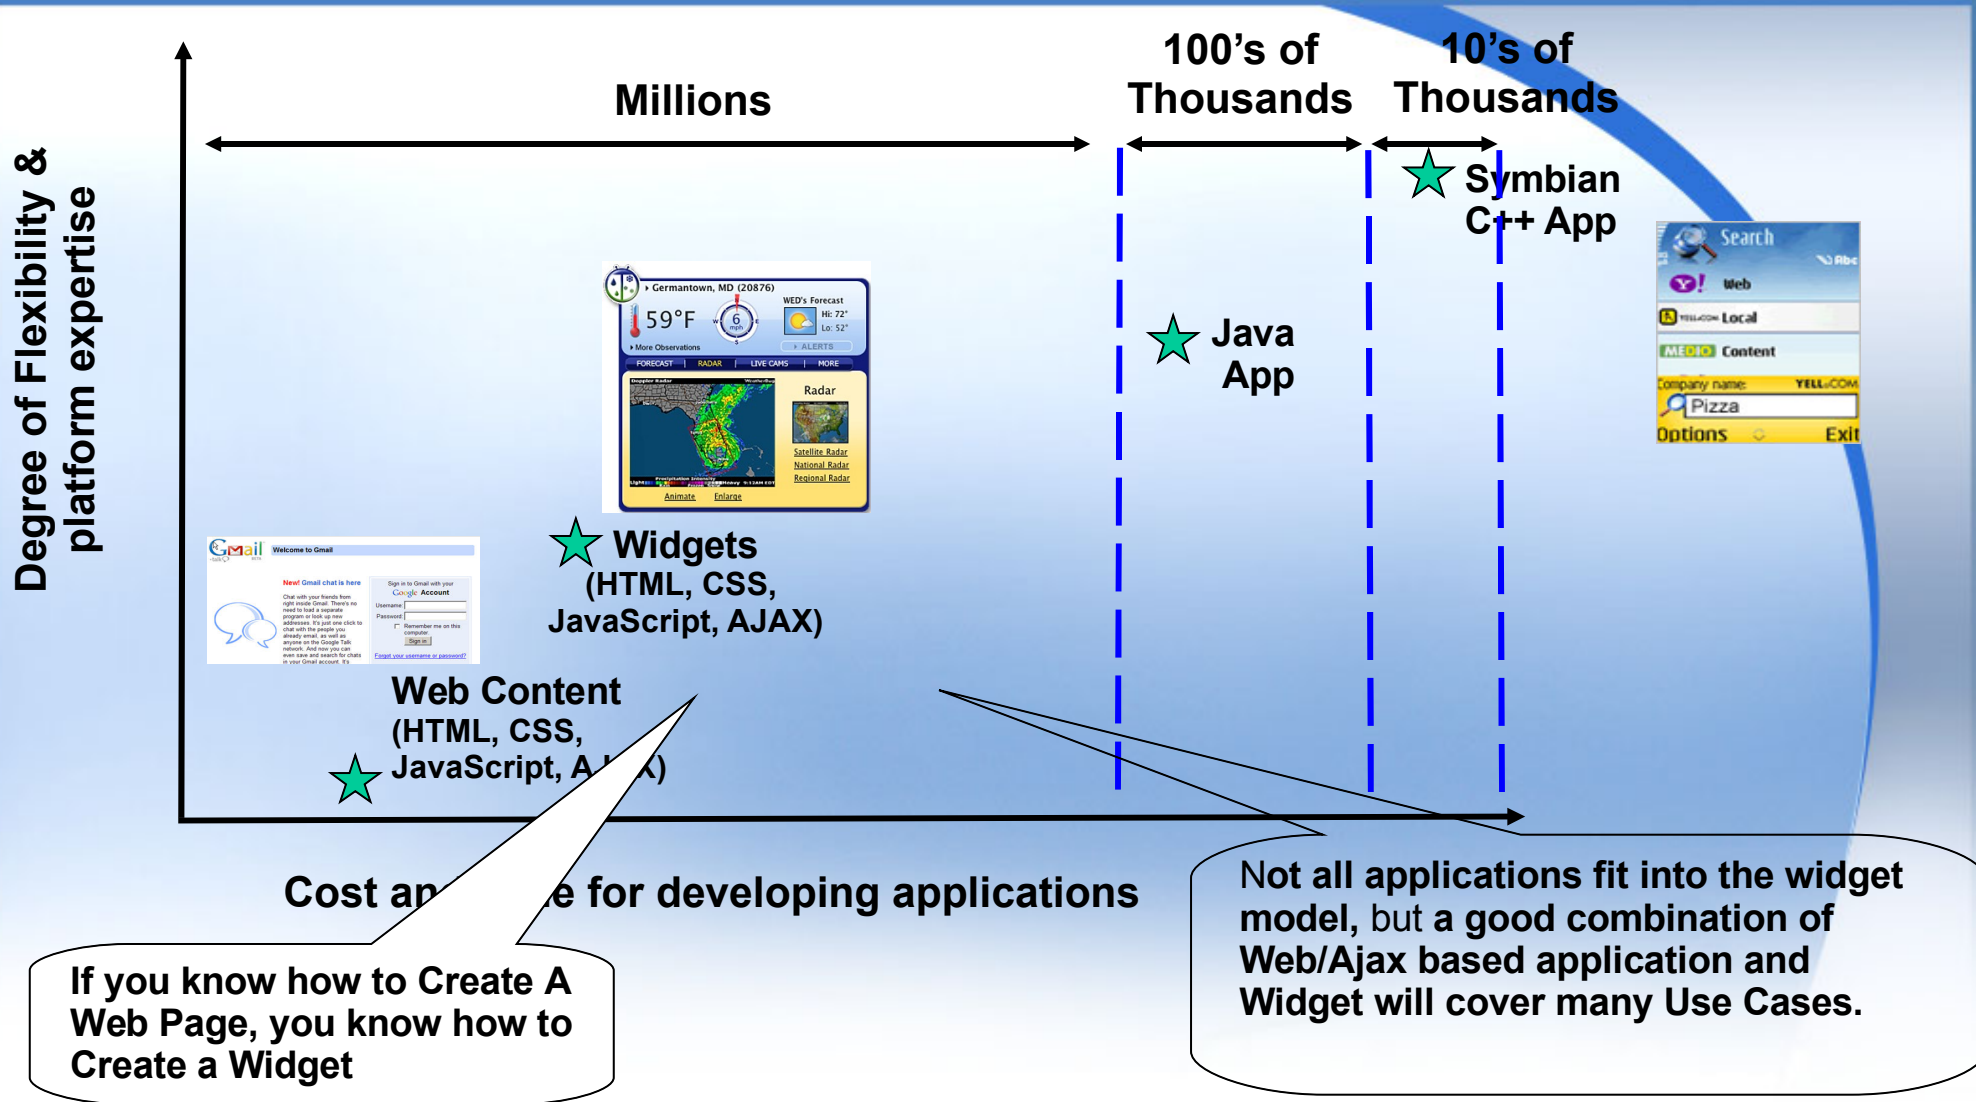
Degree of Flexibility & platform expertise

Millions

100's of Thousands

10's of Thousands

Symbian C++ App

Java App

Widgets (HTML, CSS, JavaScript, AJAX)

Web Content (HTML, CSS, JavaScript, A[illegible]X)

Cost an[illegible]e for developing applications

If you know how to Create A Web Page, you know how to Create a Widget

Not all applications fit into the widget model, but a good combination of Web/Ajax based application and Widget will cover many Use Cases.

Germantown, MD (20876)
59°F
WED's Forecast
Hi: 72°
Lo: 52°
More Observations
ALERTS
FORECAST | RADAR | LIVE CAMS | MORE
Doppler Radar
Radar
Satellite Radar
National Radar
Regional Radar
Animate Enlarge

Gmail
Welcome to Gmail
New! Gmail chat is here
Sign in to Gmail with your Google Account
Username:
Password:
Remember me on this computer
Sign in
Forgot your username or password?

Search
Web
Local
MEDIO Content
Company name: YELL.COM
Pizza
Options Exit